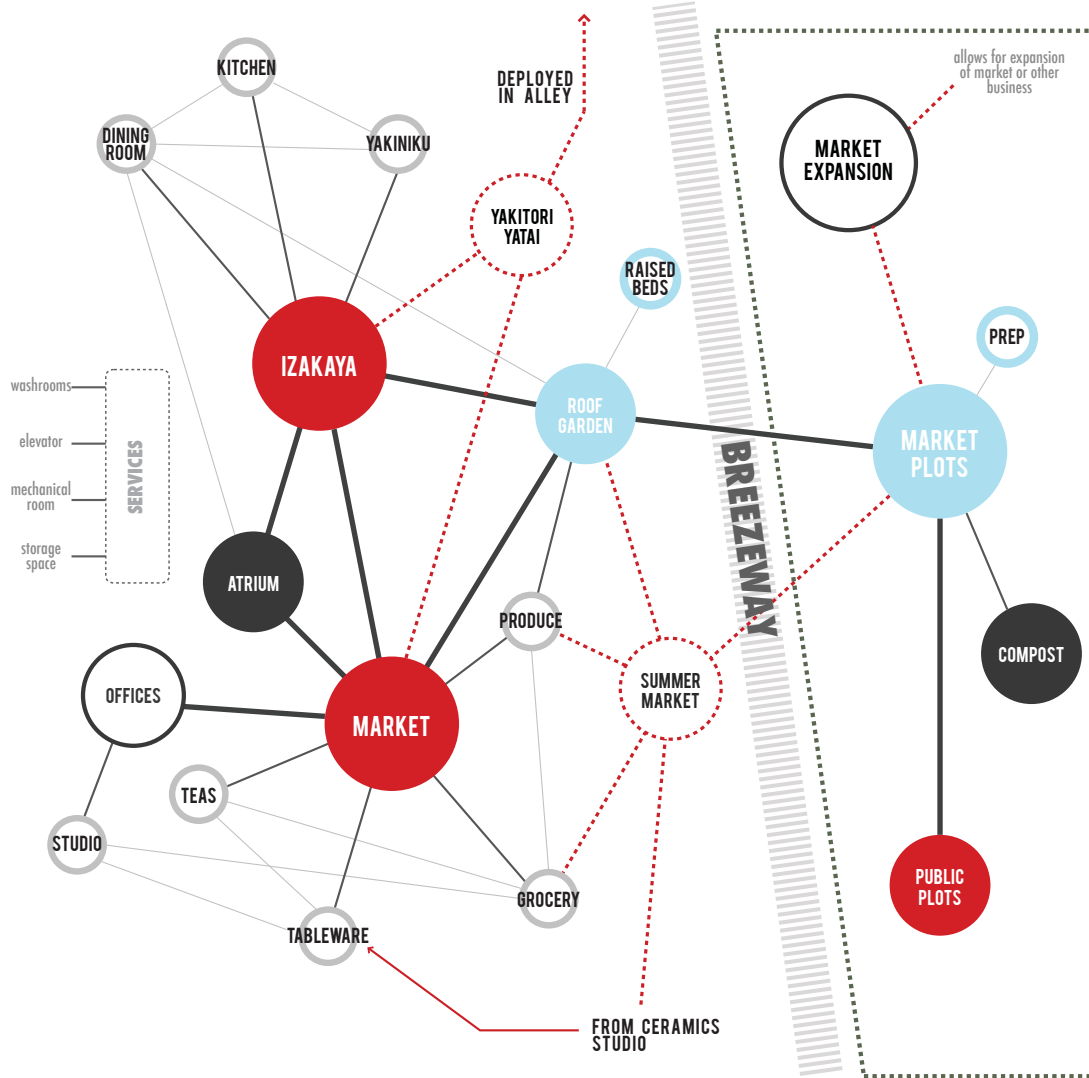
KITCHEN

DINING ROOM

YAKINIKU

DEPLOYED IN ALLEY

YAKITORI YATAI

allows for expansion of market or other business

MARKET EXPANSION

RAISED BEDS

PREP

IZAKAYA

washrooms

elevator

mechanical room

storage space

SERVICES

ROOF GARDEN

MARKET PLOTS

BREEZEWAY

ATRIUM

PRODUCE

SUMMER MARKET

COMPOST

OFFICES

MARKET

TEAS

STUDIO

GROCERY

PUBLIC PLOTS

TABLEWARE

FROM CERAMICS STUDIO